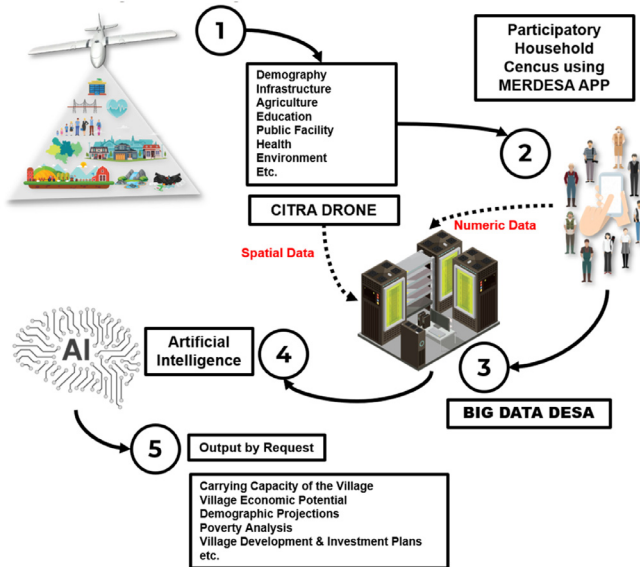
1

Demography
Infrastructure
Agriculture
Education
Public Facility
Health
Environment
Etc.

Participatory Household Cencus using MERDESA APP

2

CITRA DRONE

Numeric Data

Spatial Data

AI

Artificial Intelligence

4

3

BIG DATA DESA

5

Output by Request

Carrying Capacity of the Village
Village Economic Potential
Demographic Projections
Poverty Analysis
Village Development & Investment Plans
etc.